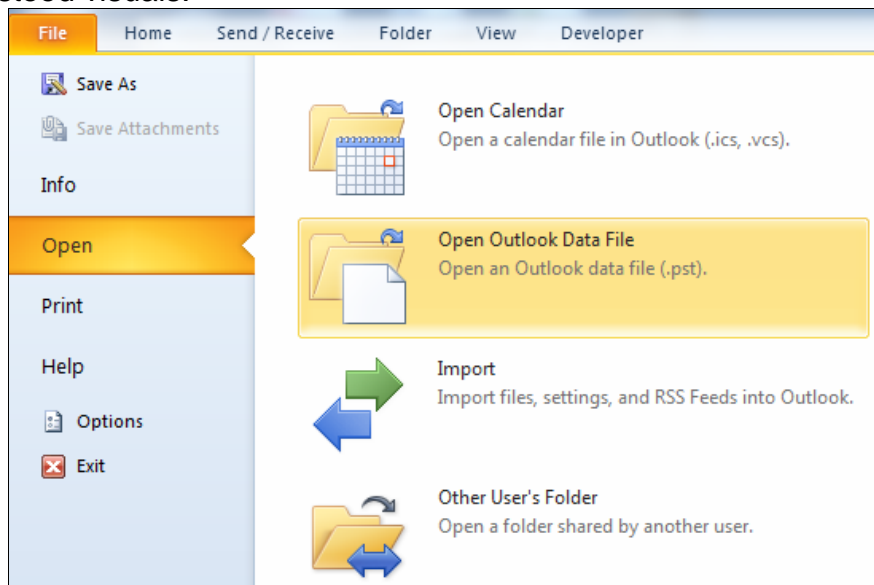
File Home Send / Receive Folder View Developer

Save As
Save Attachments
Info
Open
Print
Help
Options
Exit

Open Calendar
Open a calendar file in Outlook (.ics, .vcs).

Open Outlook Data File
Open an Outlook data file (.pst).

Import
Import files, settings, and RSS Feeds into Outlook.

Other User's Folder
Open a folder shared by another user.